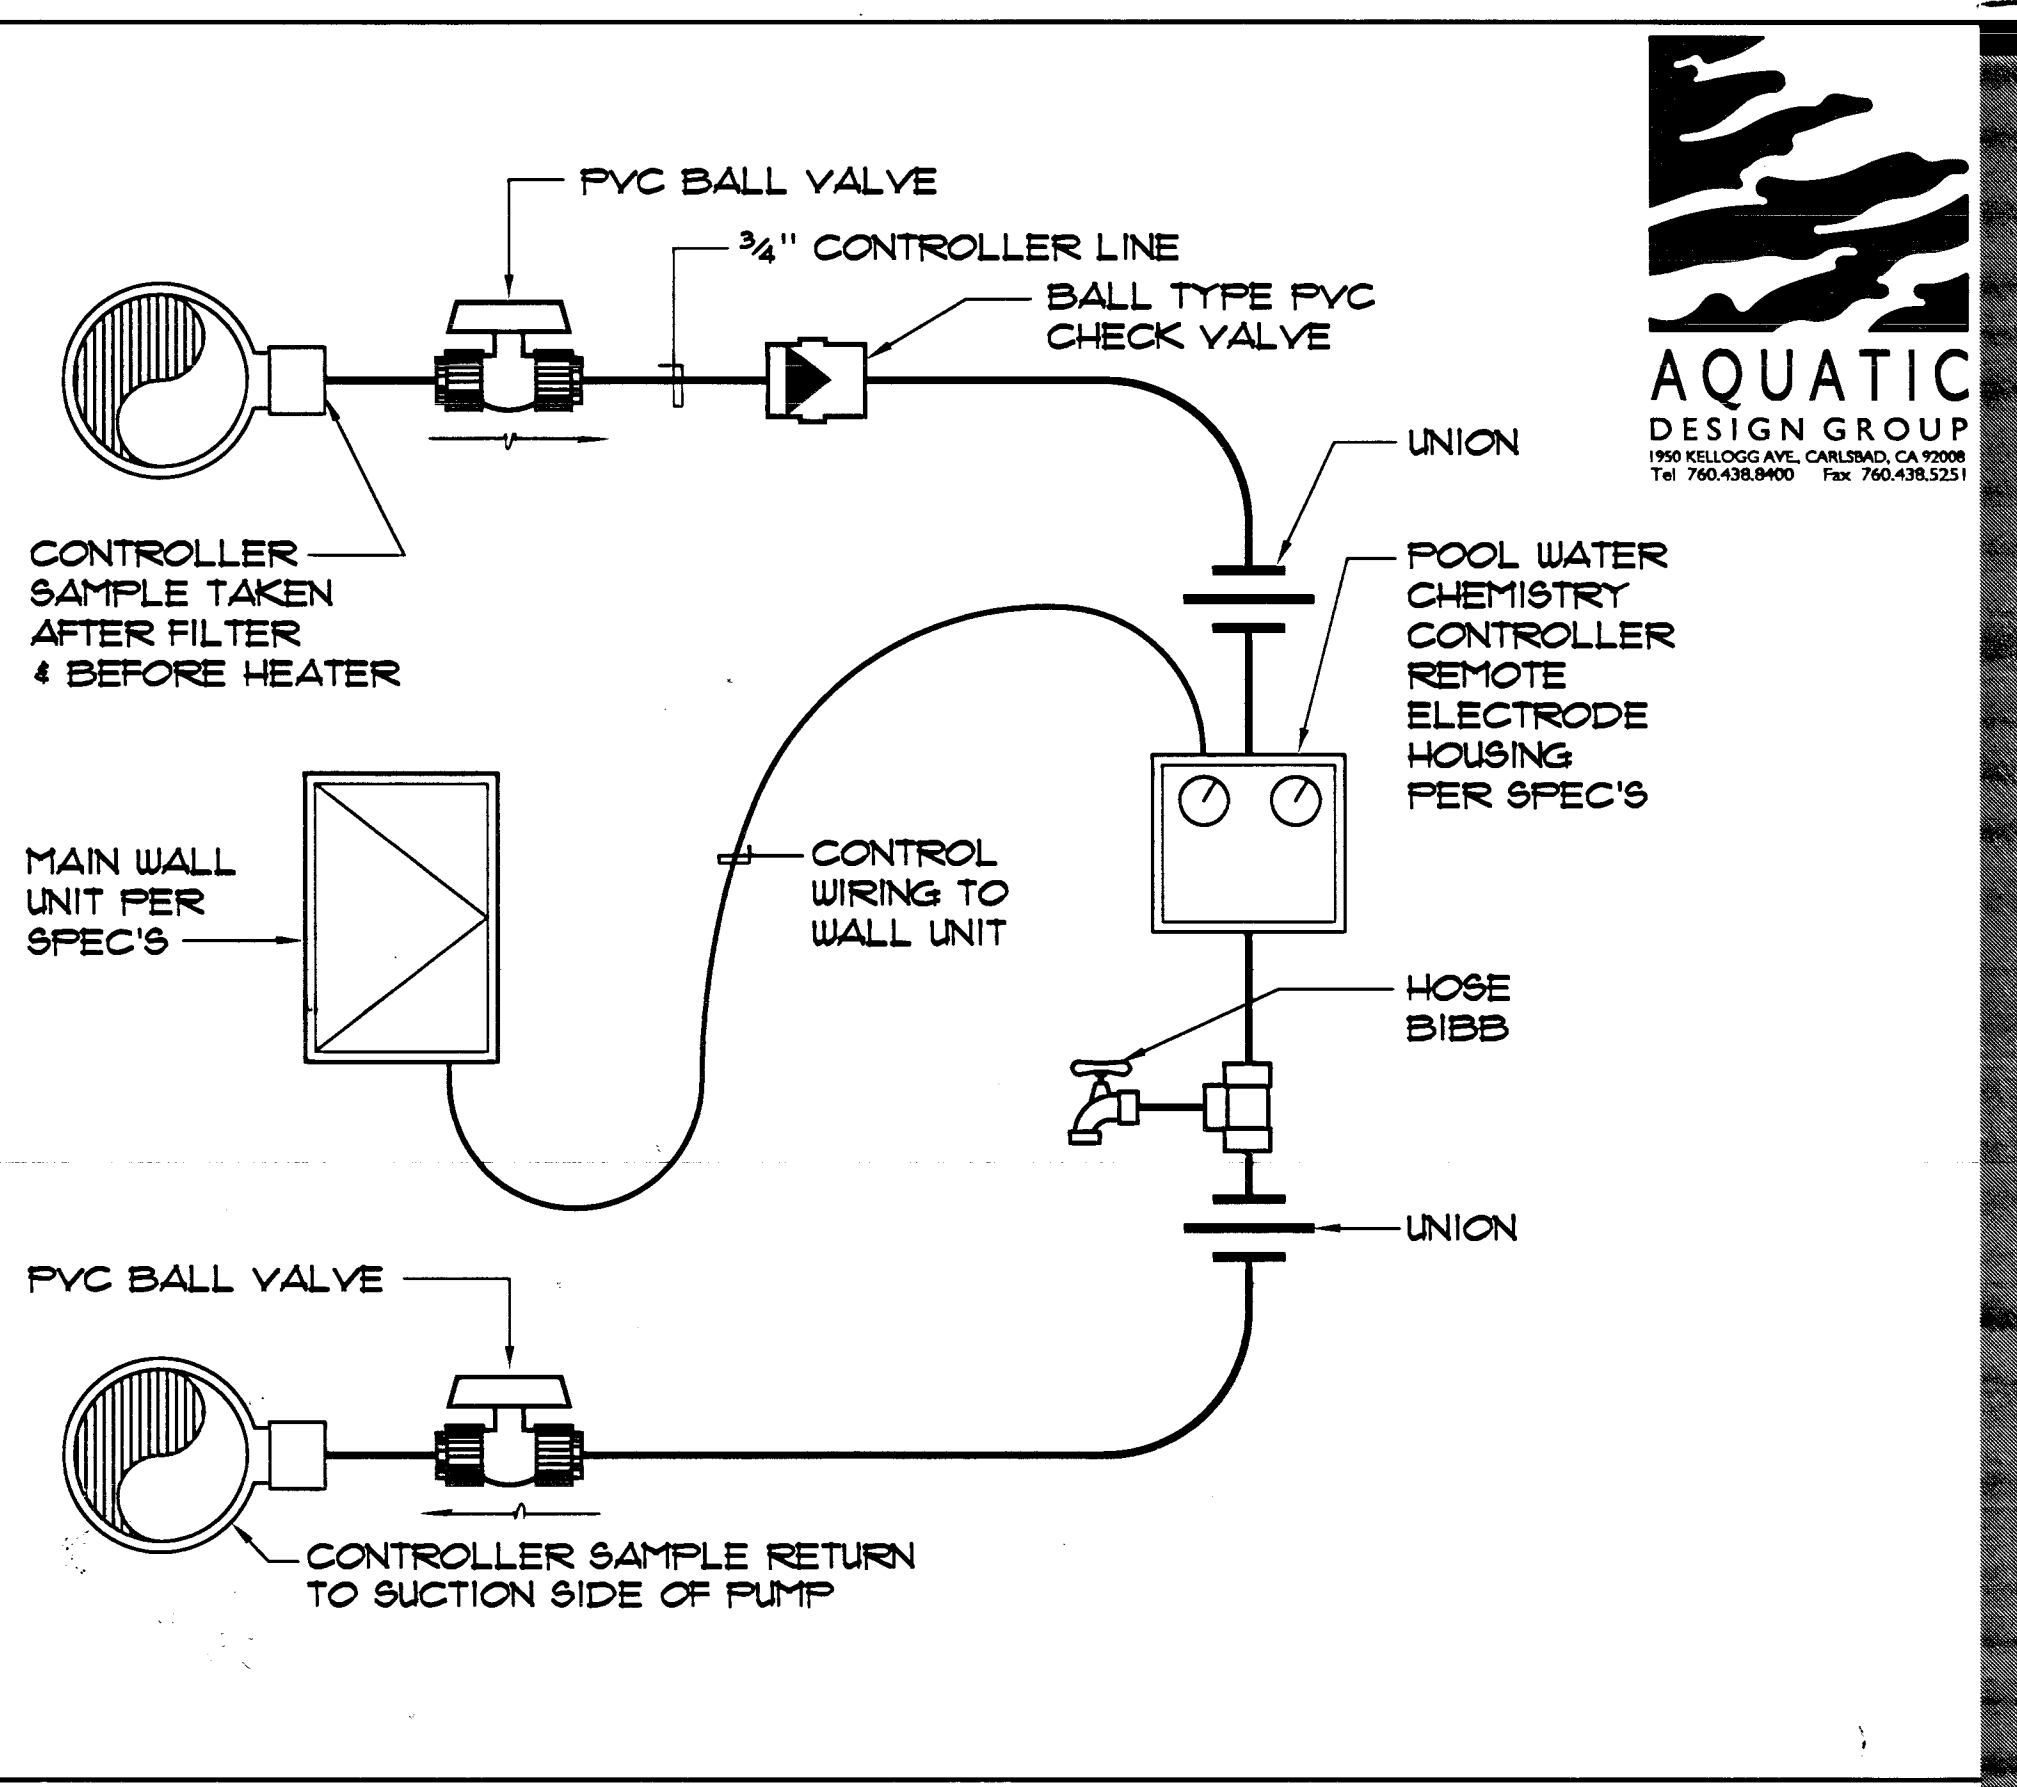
AQUATIC
DESIGN GROUP
1950 KELLOGG AVE., CARLSBAD, CA 92008
Tel 760.438.8400 Fax 760.438.5251

PVC BALL VALVE

$\frac{3}{4}$" CONTROLLER LINE

BALL TYPE PVC CHECK VALVE

UNION

CONTROLLER SAMPLE TAKEN AFTER FILTER & BEFORE HEATER

POOL WATER CHEMISTRY CONTROLLER REMOTE ELECTRODE HOUSING PER SPEC'S

MAIN WALL UNIT PER SPEC'S

CONTROL WIRING TO WALL UNIT

HOSE BIBB

UNION

PVC BALL VALVE

CONTROLLER SAMPLE RETURN TO SUCTION SIDE OF PUMP